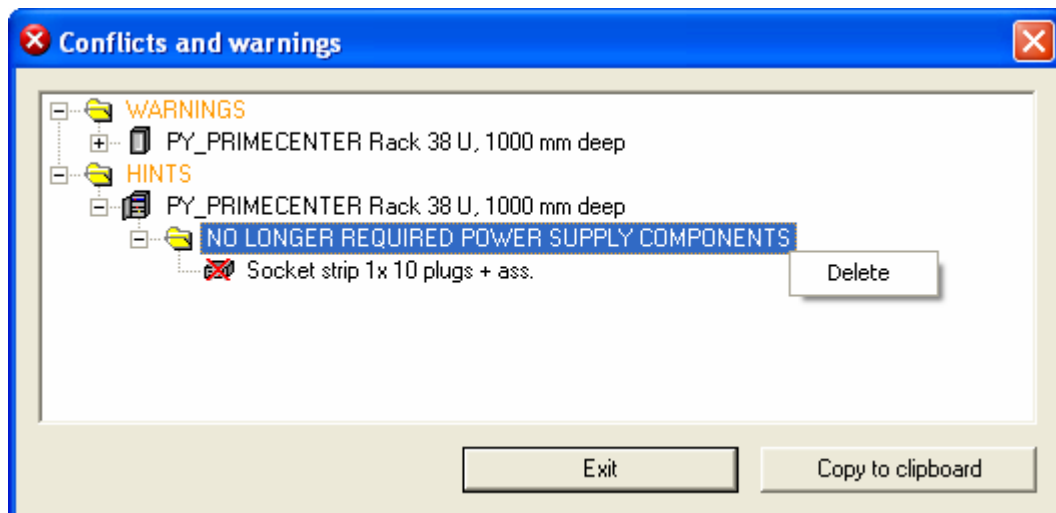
Conflicts and warnings

WARNINGS
PY_PRIMECENTER Rack 38 U, 1000 mm deep
HINTS
PY_PRIMECENTER Rack 38 U, 1000 mm deep
NO LONGER REQUIRED POWER SUPPLY COMPONENTS
Socket strip 1x 10 plugs + ass.
Delete

Exit
Copy to clipboard